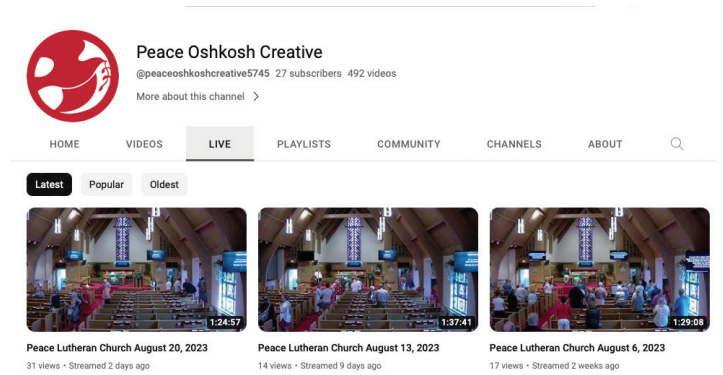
Peace Oshkosh Creative

@peaceoshkoshcreative5745 27 subscribers 492 videos

More about this channel >

HOME VIDEOS LIVE PLAYLISTS COMMUNITY CHANNELS ABOUT

Latest Popular Oldest

1:24:57

Peace Lutheran Church August 20, 2023

31 views • Streamed 2 days ago

1:37:41

Peace Lutheran Church August 13, 2023

14 views • Streamed 9 days ago

1:29:08

Peace Lutheran Church August 6, 2023

17 views • Streamed 2 weeks ago